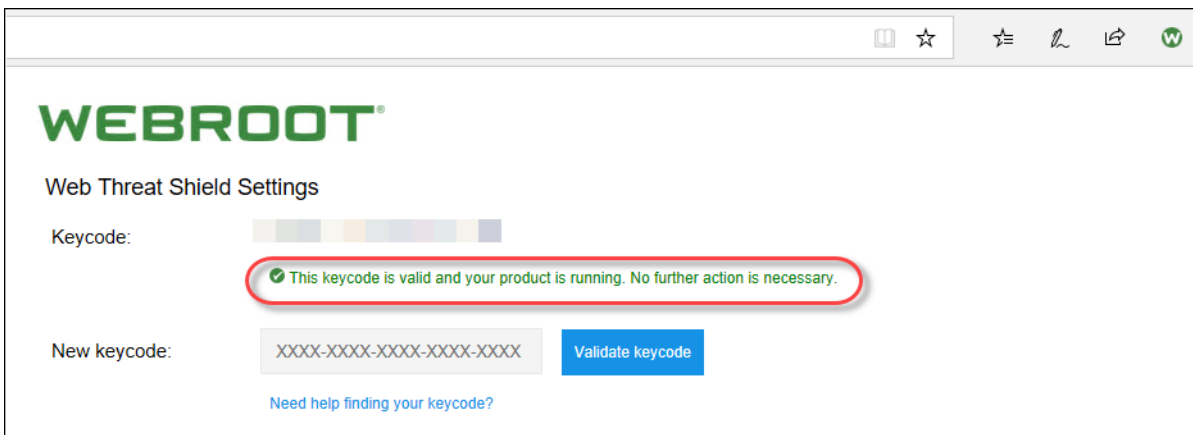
WEBROOT®

Web Threat Shield Settings

Keycode:

This keycode is valid and your product is running. No further action is necessary.

New keycode: XXXX-XXXX-XXXX-XXXX-XXXX Validate keycode

Need help finding your keycode?